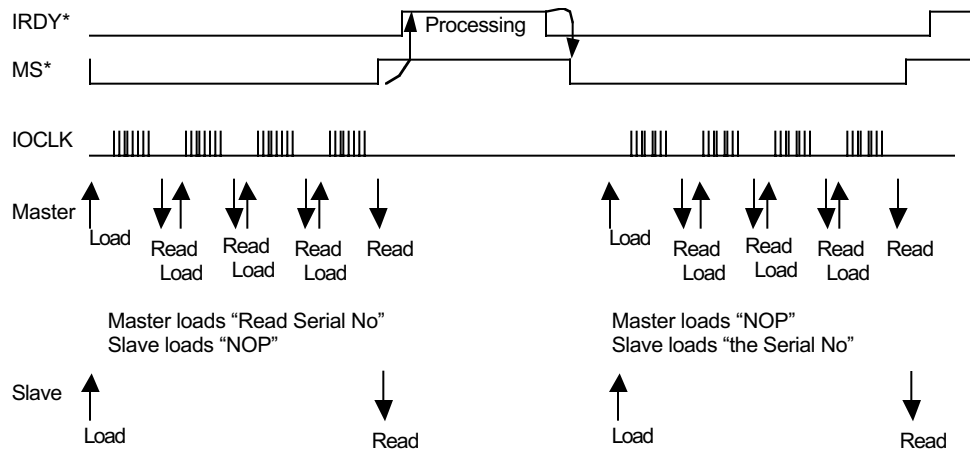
IRDY*
Processing
MS*

IOCLK

Master
Load
Read
Load
Read
Load
Read
Load
Read

Load
Read
Load
Read
Load
Read
Load
Read

Master loads “Read Serial No”
Slave loads “NOP”

Master loads “NOP”
Slave loads “the Serial No”

Slave
Load
Read
Load
Read